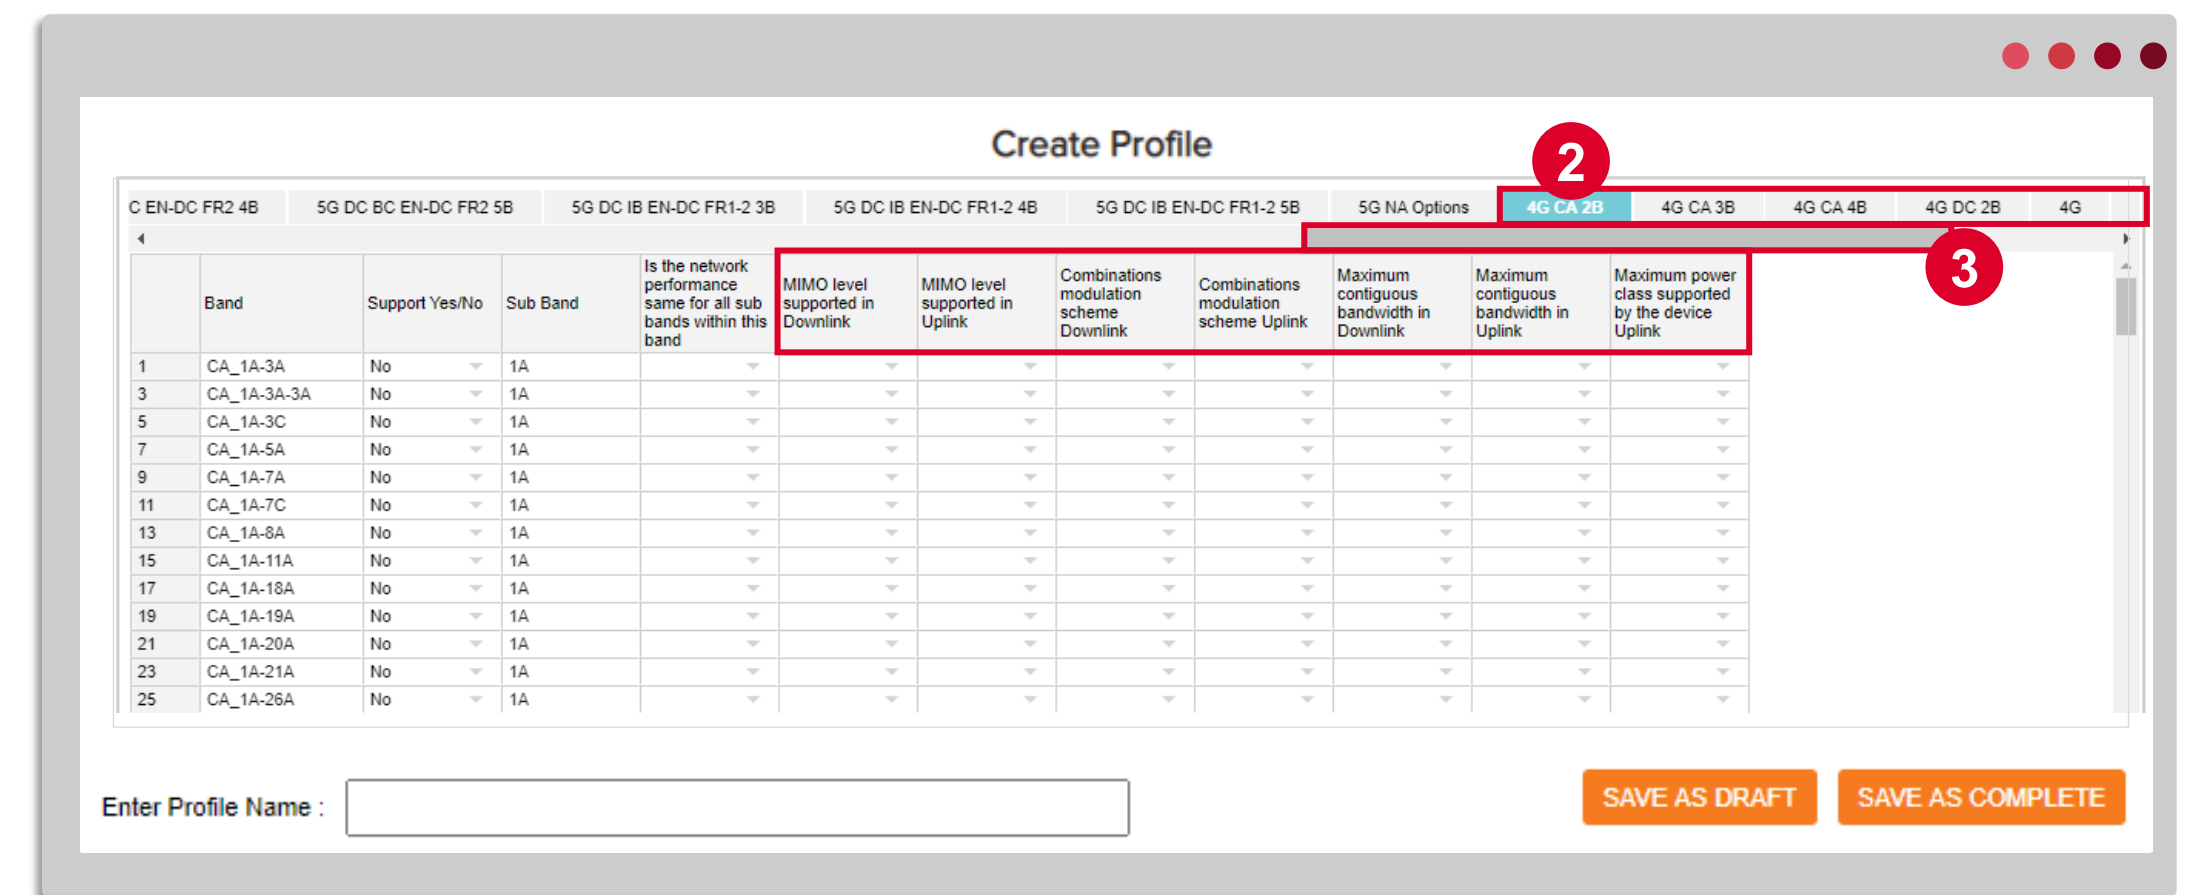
Create Profile

C EN-DC FR2 4B | 5G DC BC EN-DC FR2 5B | 5G DC IB EN-DC FR1-2 3B | 5G DC IB EN-DC FR1-2 4B | 5G DC IB EN-DC FR1-2 5B | 5G NA Options | 4G CA 2B | 4G CA 3B | 4G CA 4B | 4G DC 2B | 4G

2

3

| | Band | Support Yes/No | Sub Band | Is the network performance same for all sub bands within this band | MIMO level supported in Downlink | MIMO level supported in Uplink | Combinations modulation scheme Downlink | Combinations modulation scheme Uplink | Maximum contiguous bandwidth in Downlink | Maximum contiguous bandwidth in Uplink | Maximum power class supported by the device Uplink |
|---|---|---|---|---|---|---|---|---|---|---|---|
| 1 | CA_1A-3A | No | 1A | | | | | | | | |
| 3 | CA_1A-3A-3A | No | 1A | | | | | | | | |
| 5 | CA_1A-3C | No | 1A | | | | | | | | |
| 7 | CA_1A-5A | No | 1A | | | | | | | | |
| 9 | CA_1A-7A | No | 1A | | | | | | | | |
| 11 | CA_1A-7C | No | 1A | | | | | | | | |
| 13 | CA_1A-8A | No | 1A | | | | | | | | |
| 15 | CA_1A-11A | No | 1A | | | | | | | | |
| 17 | CA_1A-18A | No | 1A | | | | | | | | |
| 19 | CA_1A-19A | No | 1A | | | | | | | | |
| 21 | CA_1A-20A | No | 1A | | | | | | | | |
| 23 | CA_1A-21A | No | 1A | | | | | | | | |
| 25 | CA_1A-26A | No | 1A | | | | | | | | |

Enter Profile Name :

SAVE AS DRAFT

SAVE AS COMPLETE